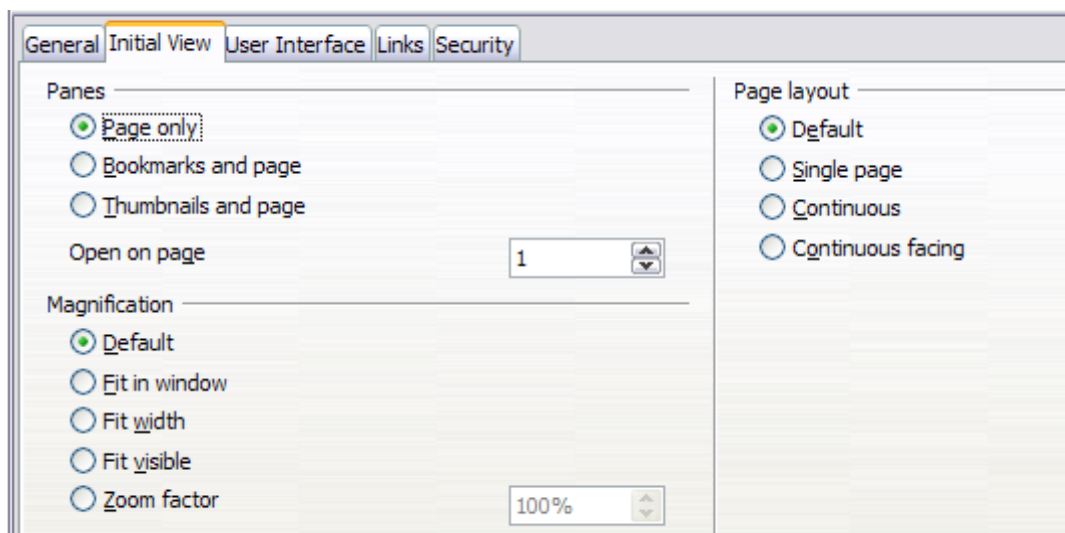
General Initial View User Interface Links Security

Panes

Page only

Bookmarks and page

Thumbnails and page

Open on page 1

Magnification

Default

Fit in window

Fit width

Fit visible

Zoom factor 100%

Page layout

Default

Single page

Continuous

Continuous facing